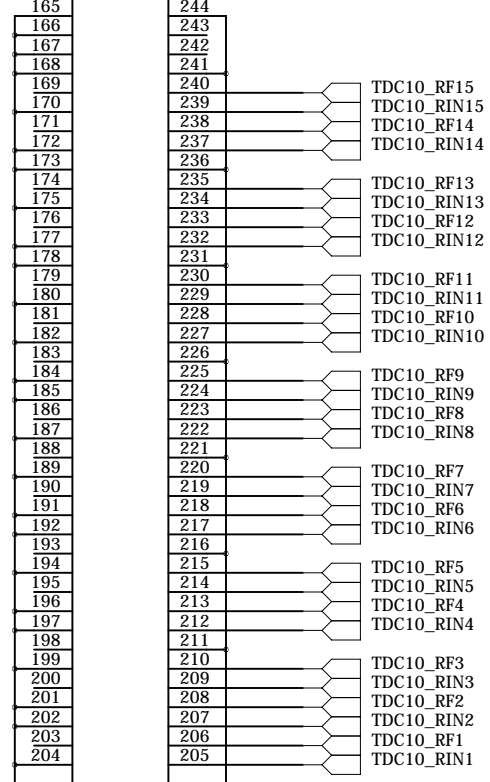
165
166
167
168
169
170
171
172
173
174
175
176
177
178
179
180
181
182
183
184
185
186
187
188
189
190
191
192
193
194
195
196
197
198
199
200
201
202
203
204

244
243
242
241
240
239
238
237
236
235
234
233
232
231
230
229
228
227
226
225
224
223
222
221
220
219
218
217
216
215
214
213
212
211
210
209
208
207
206
205

TDC10_RF15
TDC10_RIN15
TDC10_RF14
TDC10_RIN14
TDC10_RF13
TDC10_RIN13
TDC10_RF12
TDC10_RIN12
TDC10_RF11
TDC10_RIN11
TDC10_RF10
TDC10_RIN10
TDC10_RF9
TDC10_RIN9
TDC10_RF8
TDC10_RIN8
TDC10_RF7
TDC10_RIN7
TDC10_RF6
TDC10_RIN6
TDC10_RF5
TDC10_RIN5
TDC10_RF4
TDC10_RIN4
TDC10_RF3
TDC10_RIN3
TDC10_RF2
TDC10_RIN2
TDC10_RF1
TDC10_RIN1